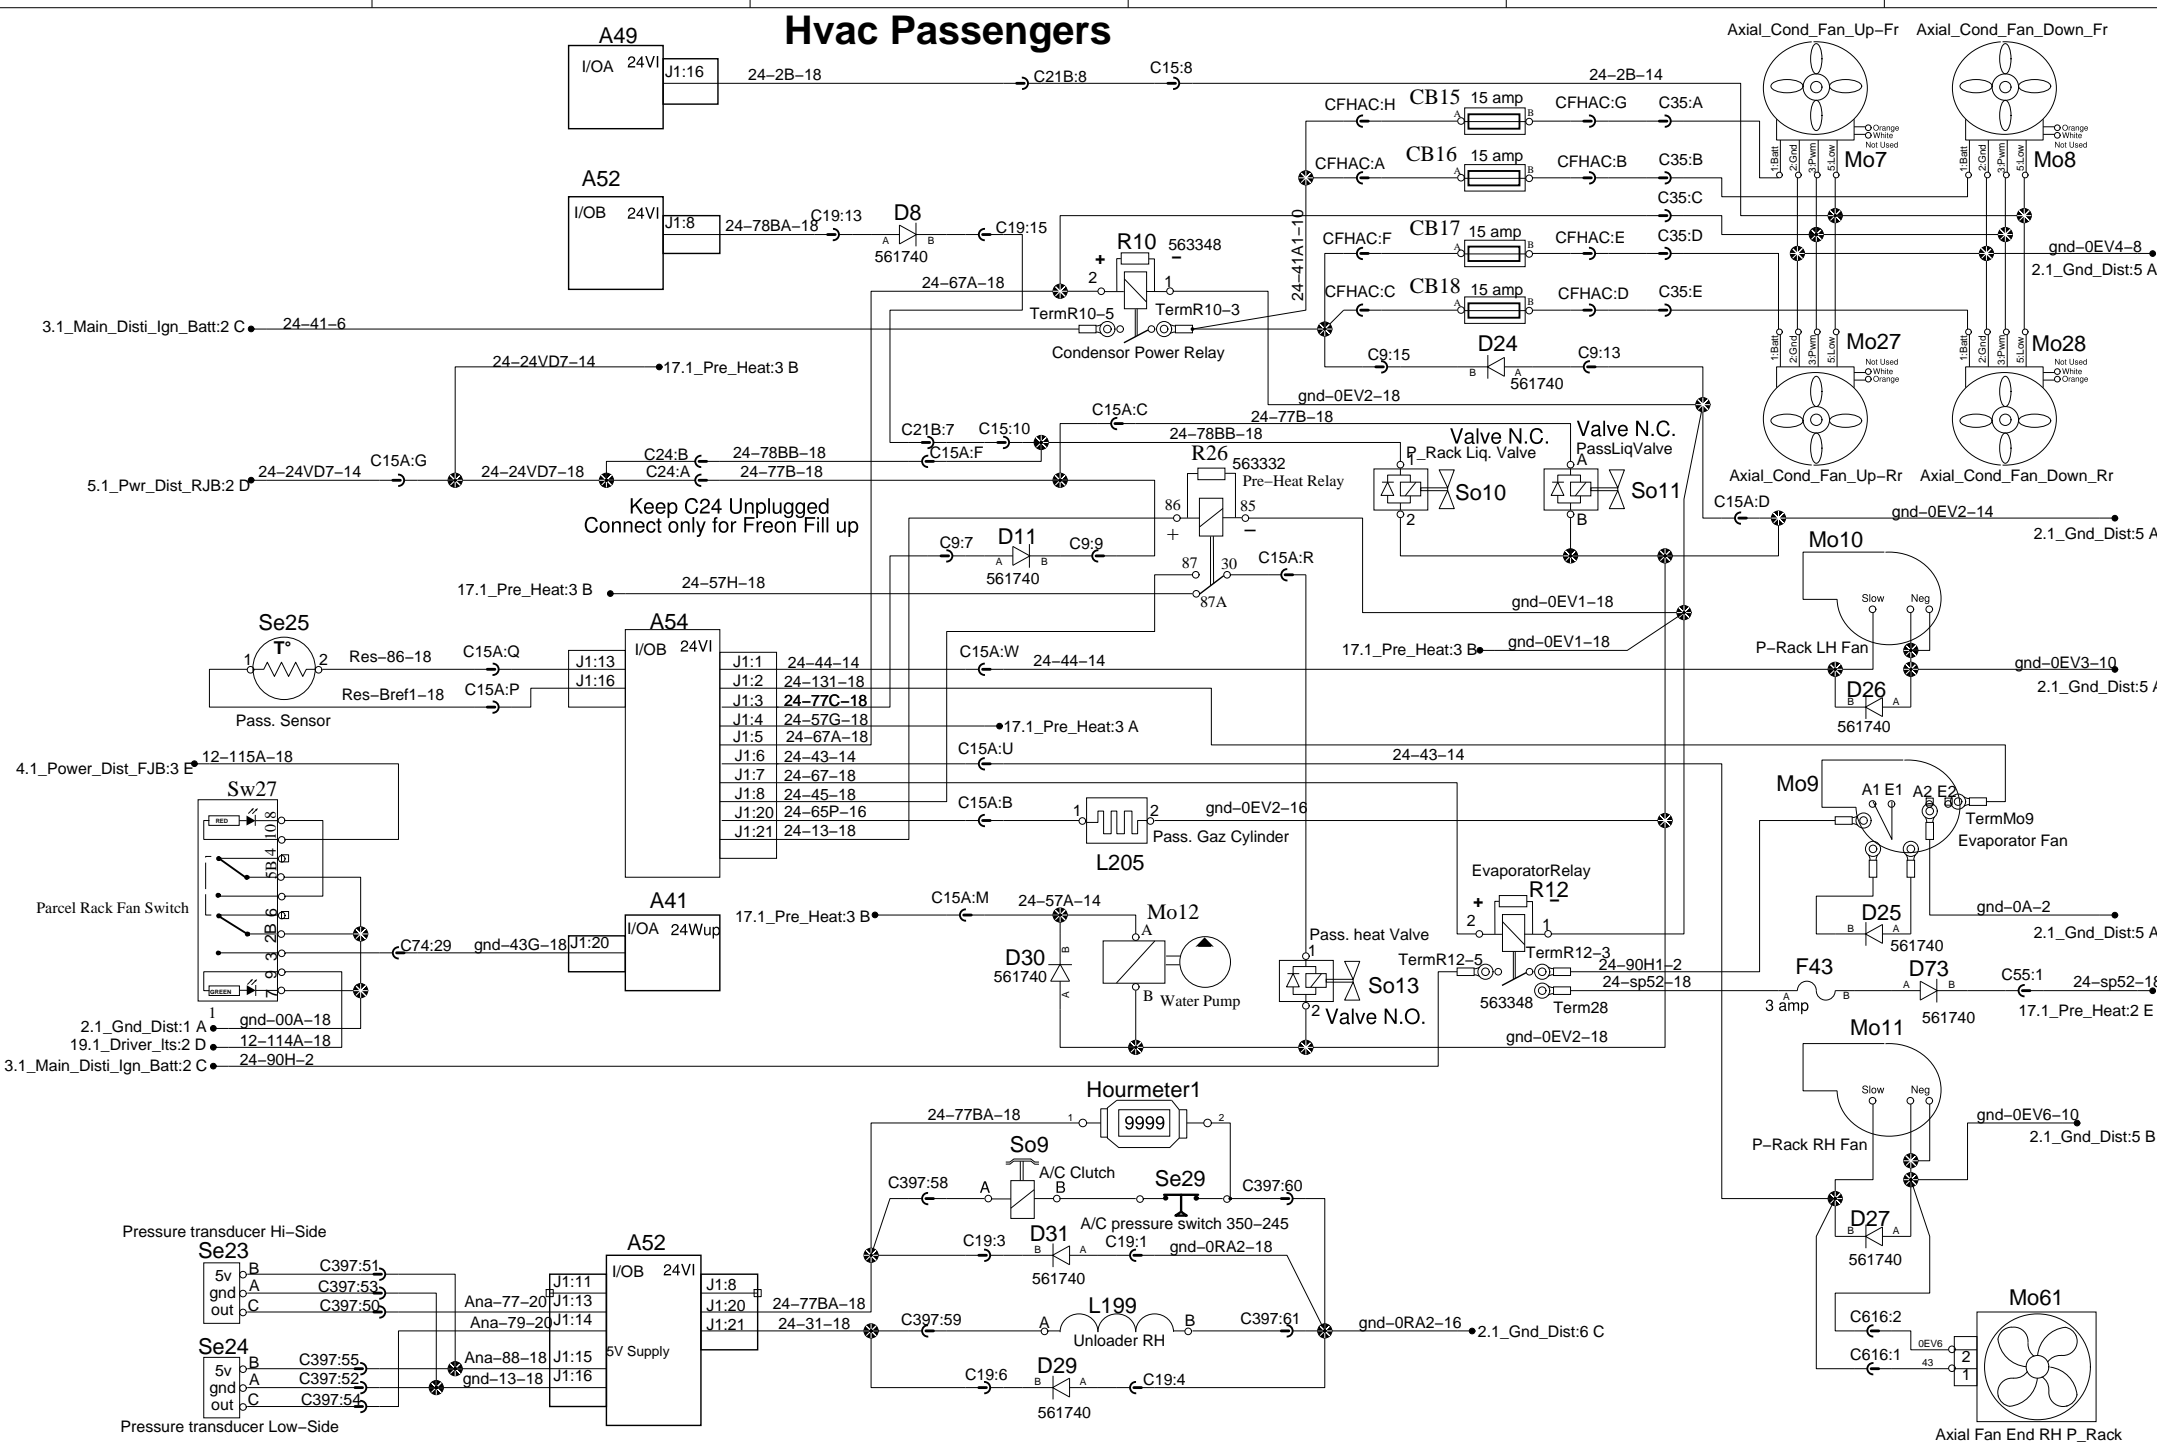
Hvac Passengers

A49
I/OA 24VI J1:16
24–2B–18 C21B:8 C15:8 24–2B–14

Axial_Cond_Fan_Up–Fr
Axial_Cond_Fan_Down_Fr
Orange White Not Used
1:Batt 2:Gnd 3:Pwm 5:Low
Mo7
Mo8

CFHAC:H CB15 15 amp CFHAC:G C35:A
CFHAC:A CB16 15 amp CFHAC:B C35:B
C35:C
CFHAC:F CB17 15 amp CFHAC:E C35:D
CFHAC:C CB18 15 amp CFHAC:D C35:E

A52
I/OB 24VI J1:8 24–78BA–18 C19:13 D8 A B C19:15
561740
R10 563348
+ 2 1 –
24–67A–18
24–41A1–10
TermR10–5 TermR10–3
Condensor Power Relay
gnd–0EV4–8
2.1_Gnd_Dist:5 A

3.1_Main_Disti_Ign_Batt:2 C 24–41–6

Mo27
Mo28
Not Used White Orange
C9:15 D24 C9:13
B A 561740
gnd–0EV2–18
24–24VD7–14 17.1_Pre_Heat:3 B

C15A:C
24–77B–18
C21B:7 C15:10
24–78BB–18
Valve N.C.
P_Rack Liq. Valve
Valve N.C.
PassLiqValve
Axial_Cond_Fan_Up–Rr Axial_Cond_Fan_Down_Rr

5.1_Pwr_Dist_RJB:2 D 24–24VD7–14 C15A:G 24–24VD7–18
C24:B 24–78BB–18
C24:A 24–77B–18
C15A:F
R26 563332
Pre–Heat Relay
So10
So11
A 1 2 B
C15A:D gnd–0EV2–14
2.1_Gnd_Dist:5 A

Keep C24 Unplugged
Connect only for Freon Fill up

86 85 + –
C9:7 D11 C9:9
A B
561740
87 30 C15A:R
87A
Mo10

17.1_Pre_Heat:3 B 24–57H–18
gnd–0EV1–18
Slow Neg

Se25
T°
1 2
Res–86–18 C15A:Q
Res–Bref1–18 C15A:P
Pass. Sensor

A54
I/OB 24VI
J1:13
J1:16
J1:1 24–44–14
J1:2 24–131–18
J1:3 24–77C–18
J1:4 24–57G–18
J1:5 24–67A–18
J1:6 24–43–14
J1:7 24–67–18
J1:8 24–45–18
J1:20 24–65P–16
J1:21 24–13–18

C15A:W 24–44–14
17.1_Pre_Heat:3 B gnd–0EV1–18
P–Rack LH Fan
gnd–0EV3–10
2.1_Gnd_Dist:5 A
D26
B A
561740
17.1_Pre_Heat:3 A

4.1_Power_Dist_FJB:3 E 12–115A–18
Sw27
RED
10 8 5B 4 B 6 2B 3 9 7 1
GREEN
Parcel Rack Fan Switch

C15A:U 24–43–14
Mo9
A1 E1 A2 E2
TermMo9
Evaporator Fan
C15A:B 1 2 gnd–0EV2–16
Pass. Gaz Cylinder
L205

EvaporatorRelay
R12
+ 2 1 –
D25
B A
561740
gnd–0A–2
2.1_Gnd_Dist:5 A

A41
I/OA 24Wup
C74:29 gnd–43G–18 J1:20
17.1_Pre_Heat:3 B C15A:M 24–57A–14
Mo12
A
D30
561740
B A
B Water Pump
Pass. heat Valve
1
So13
2 Valve N.O.
TermR12–5
TermR12–3
24–90H1–2
24–sp52–18
563348 Term28
F43
3 amp
A B
D73
A B
561740
C55:1 24–sp52–18
17.1_Pre_Heat:2 E

2.1_Gnd_Dist:1 A gnd–00A–18
19.1_Driver_lts:2 D 12–114A–18
3.1_Main_Disti_Ign_Batt:2 C 24–90H–2
gnd–0EV2–18
Mo11

Hourmeter1
24–77BA–18 1 9999 2
So9
A/C Clutch
Se29
C397:58 A B
C397:60
A/C pressure switch 350–245
P–Rack RH Fan
gnd–0EV6–10
2.1_Gnd_Dist:5 B
Slow Neg

Pressure transducer Hi–Side
Se23
5v gnd out
B A C
C397:51
C397:53
C397:50
A52
I/OB 24VI
Ana–77–20 J1:11
J1:13
Ana–79–20 J1:14
Ana–88–18 J1:15
gnd–13–18 J1:16
5V Supply
J1:8
J1:20 24–77BA–18
J1:21 24–31–18
C19:3 D31 C19:1 gnd–0RA2–18
B A
561740
C397:59 A L199 B C397:61
Unloader RH
gnd–0RA2–16 2.1_Gnd_Dist:6 C
C19:6 D29 C19:4
B A
561740
D27
B A
561740

Se24
5v gnd out
B A C
C397:55
C397:52
C397:54
Pressure transducer Low–Side

Mo61
C616:2
0EV6
C616:1
43
2 1
Axial Fan End RH P_Rack